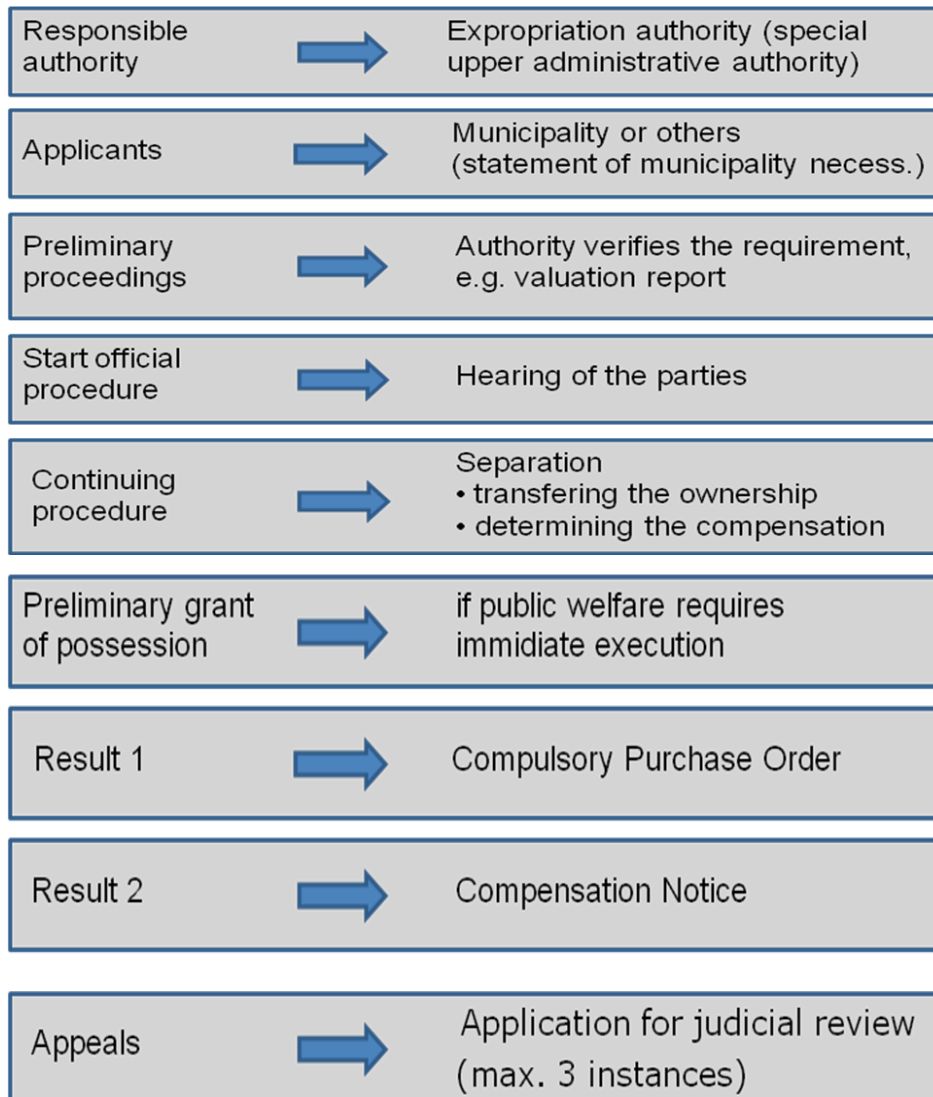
Responsible authority

Expropriation authority (special upper administrative authority)

Applicants

Municipality or others (statement of municipality necess.)

Preliminary proceedings

Authority verifies the requirement, e.g. valuation report

Start official procedure

Hearing of the parties

Continuing procedure

Separation
• transfering the ownership
• determining the compensation

Preliminary grant of possession

if public welfare requires immidiate execution

Result 1

Compulsory Purchase Order

Result 2

Compensation Notice

Appeals

Application for judicial review (max. 3 instances)